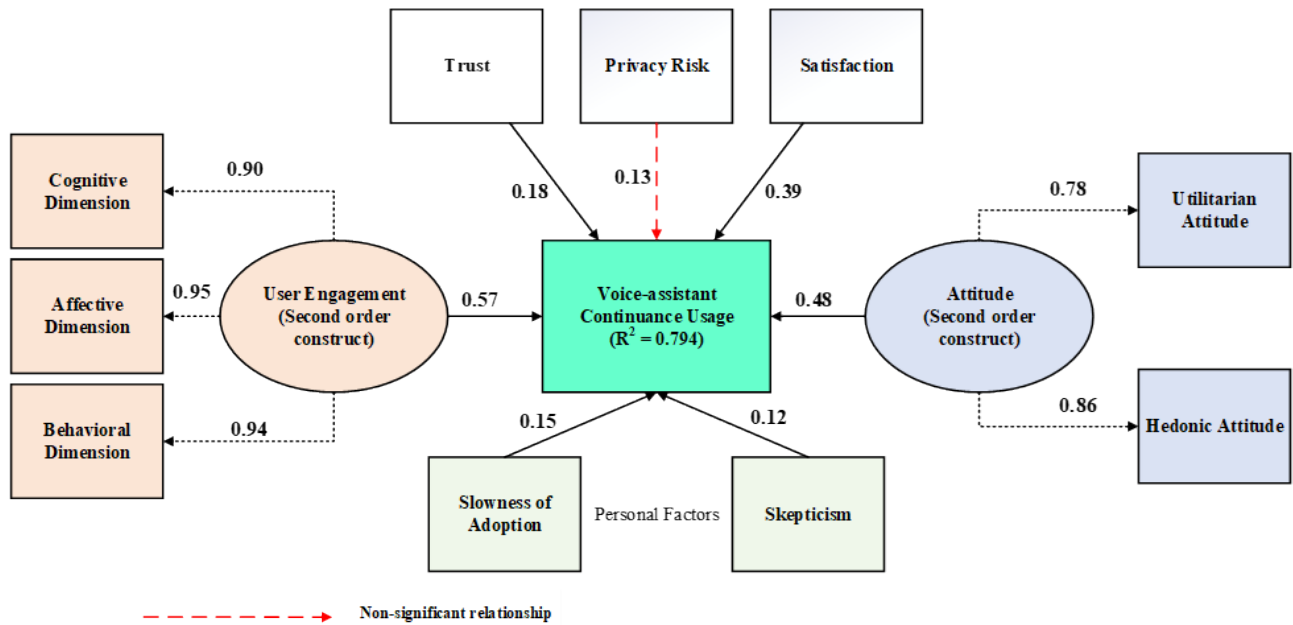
Trust

Privacy Risk

Satisfaction

0.18

0.13

0.39

Cognitive Dimension

0.90

Affective Dimension

0.95

Behavioral Dimension

0.94

User Engagement (Second order construct)

0.57

Voice-assistant Continuance Usage ($R^2 = 0.794$)

0.48

Attitude (Second order construct)

0.78

Utilitarian Attitude

0.86

Hedonic Attitude

0.15

0.12

Slowness of Adoption

Personal Factors

Skepticism

Non-significant relationship